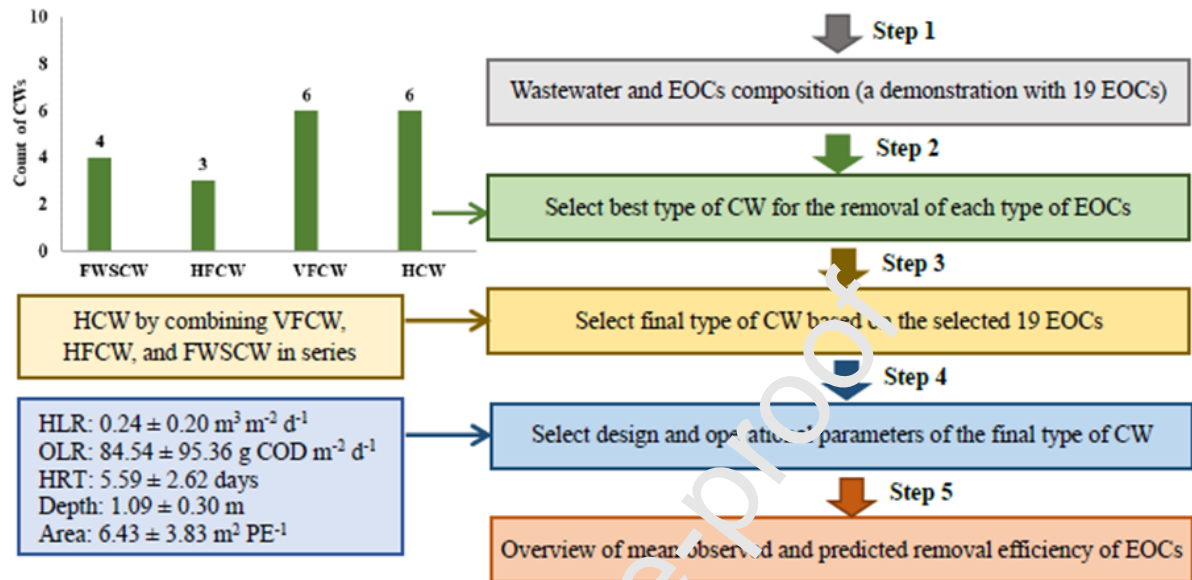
10
8
6
4
2
0
Count of CWs
4
3
6
6
FWSCW
HFCW
VFCW
HCW

Step 1
Wastewater and EOCs composition (a demonstration with 19 EOCs)
Step 2
Select best type of CW for the removal of each type of EOCs
Step 3
HCW by combining VFCW, HFCW, and FWSCW in series
Select final type of CW based on the selected 19 EOCs
Step 4
HLR: 0.24 ± 0.20 m$^3$ m$^{-2}$ d$^{-1}$
OLR: 84.54 ± 95.36 g COD m$^{-2}$ d$^{-1}$
HRT: 5.59 ± 2.62 days
Depth: 1.09 ± 0.30 m
Area: 6.43 ± 3.83 m$^2$ PE$^{-1}$
Select design and operational parameters of the final type of CW
Step 5
Overview of mean observed and predicted removal efficiency of EOCs

Journal Pre-proof